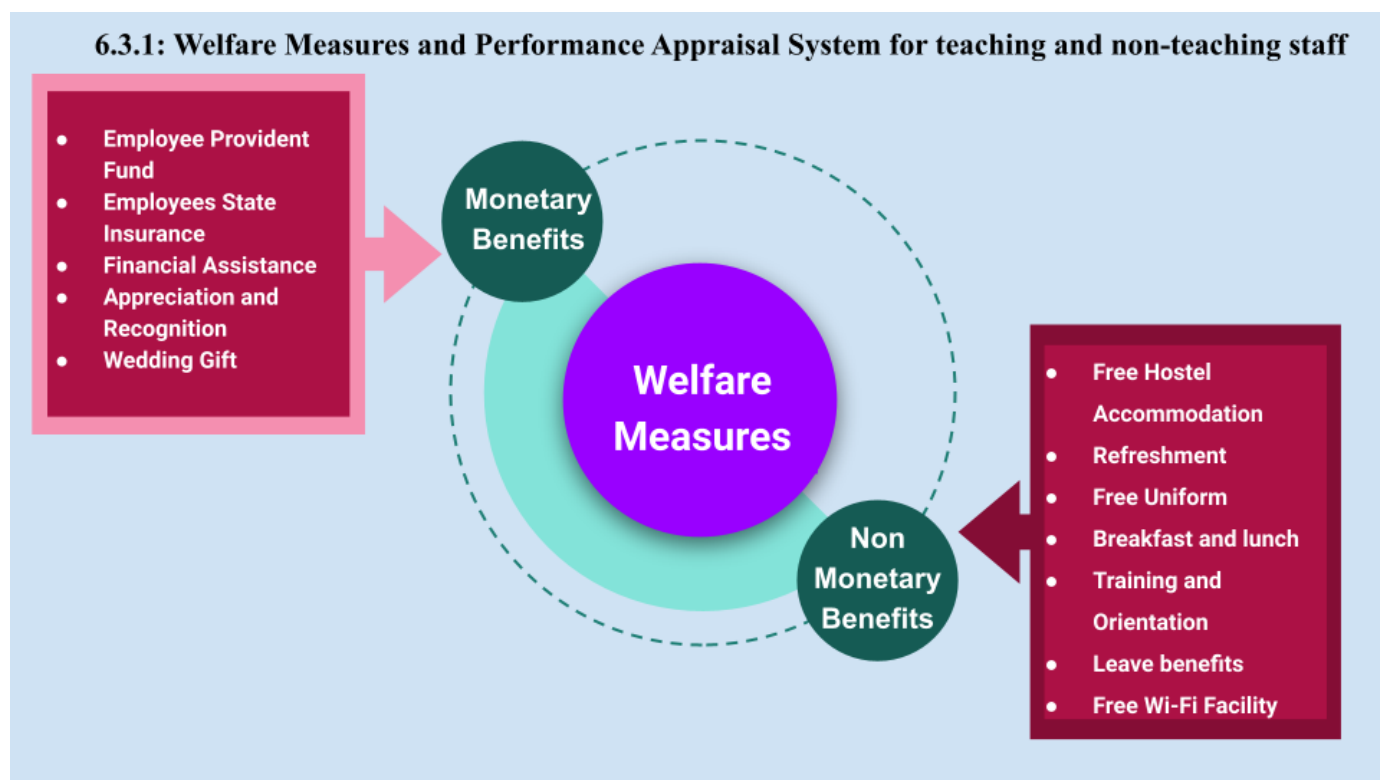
6.3.1: Welfare Measures and Performance Appraisal System for teaching and non-teaching staff

- Employee Provident Fund
- Employees State Insurance
- Financial Assistance
- Appreciation and Recognition
- Wedding Gift

Monetary Benefits

Welfare Measures

Non Monetary Benefits

- Free Hostel Accommodation
- Refreshment
- Free Uniform
- Breakfast and lunch
- Training and Orientation
- Leave benefits
- Free Wi-Fi Facility